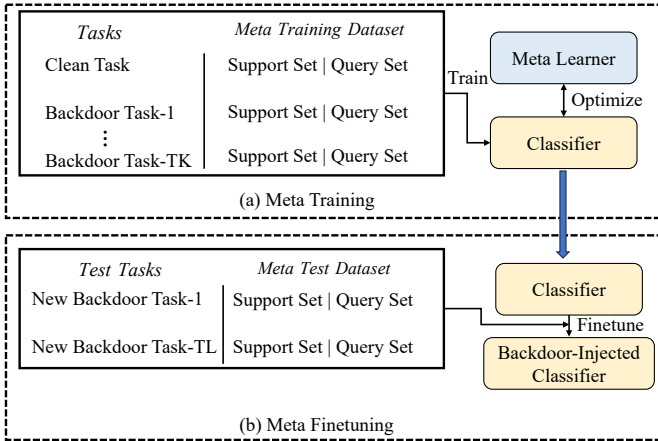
Tasks | Meta Training Dataset

Clean Task | Support Set | Query Set

Backdoor Task-1 | Support Set | Query Set

⋮

Backdoor Task-TK | Support Set | Query Set

Train

Meta Learner

Optimize

Classifier

(a) Meta Training

Test Tasks | Meta Test Dataset

New Backdoor Task-1 | Support Set | Query Set

New Backdoor Task-TL | Support Set | Query Set

Classifier

Finetune

Backdoor-Injected Classifier

(b) Meta Finetuning